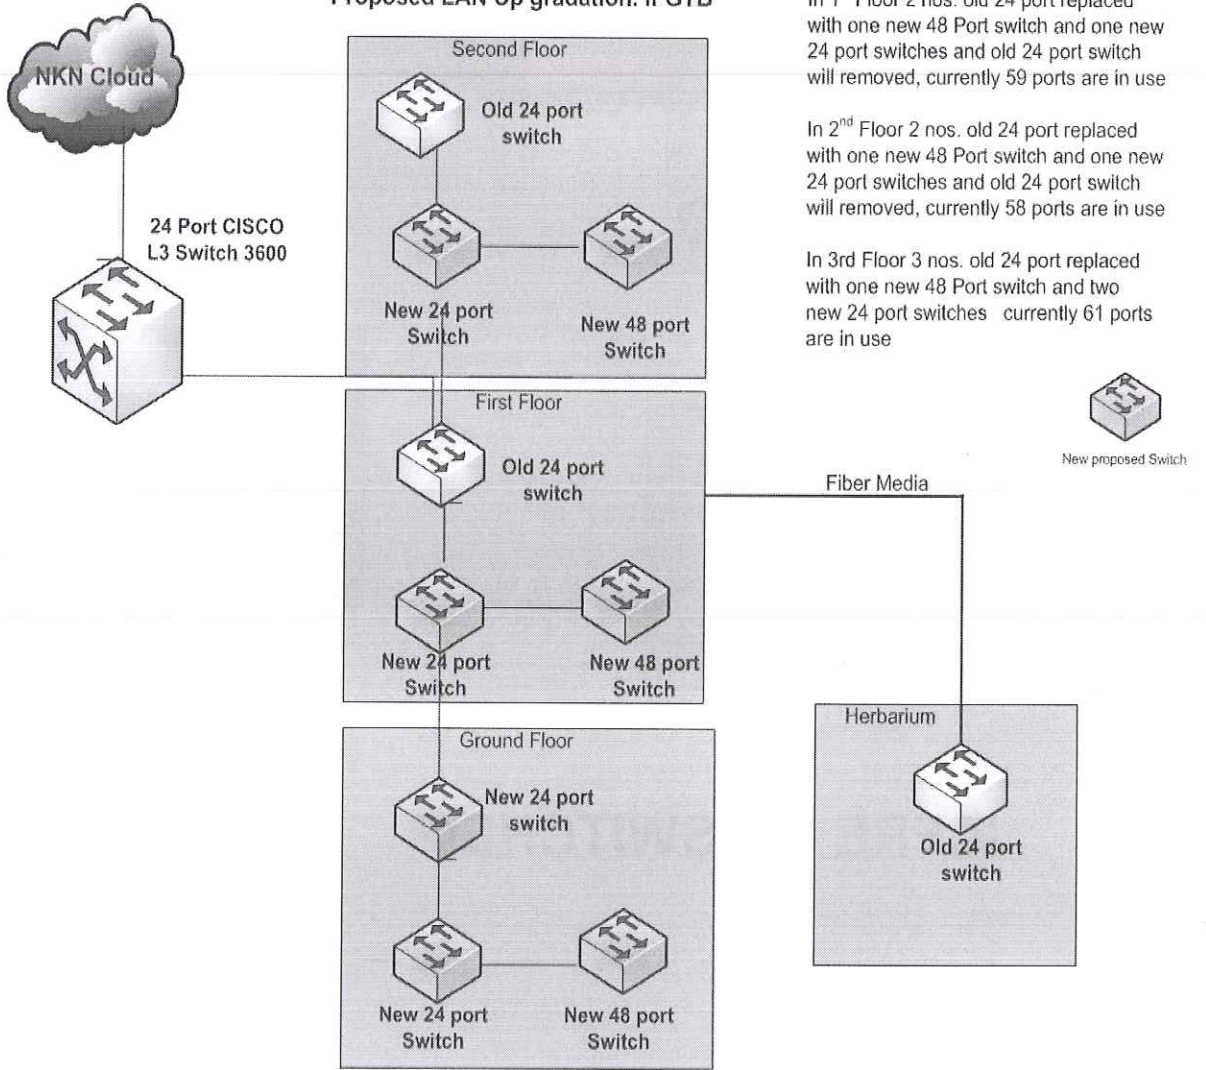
Proposed LAN Up gradation: IFGTB

In 1st Floor 2 nos. old 24 port replaced with one new 48 Port switch and one new 24 port switches and old 24 port switch will removed, currently 59 ports are in use

In 2nd Floor 2 nos. old 24 port replaced with one new 48 Port switch and one new 24 port switches and old 24 port switch will removed, currently 58 ports are in use

In 3rd Floor 3 nos. old 24 port replaced with one new 48 Port switch and two new 24 port switches currently 61 ports are in use

NKN Cloud

24 Port CISCO L3 Switch 3600

Second Floor

Old 24 port switch

New 24 port Switch

New 48 port Switch

First Floor

Old 24 port switch

New 24 port Switch

New 48 port Switch

Fiber Media

New proposed Switch

Ground Floor

New 24 port switch

New 24 port Switch

New 48 port Switch

Herbarium

Old 24 port switch